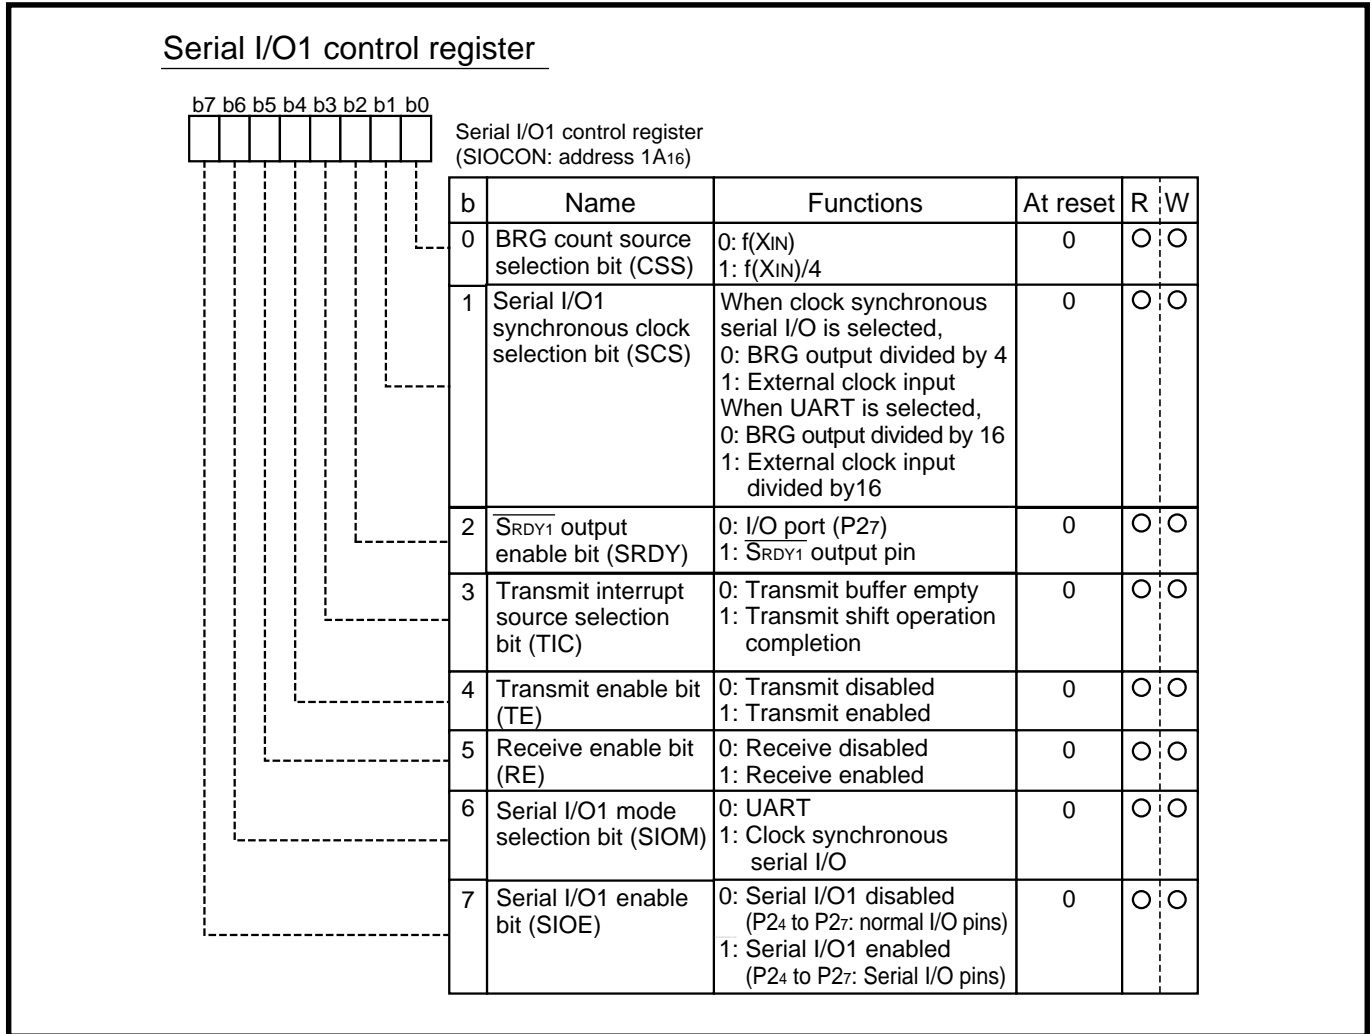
Serial I/O1 control register

b7 b6 b5 b4 b3 b2 b1 b0

Serial I/O1 control register
(SIOCON: address $1A_{16}$)

| b | Name | Functions | At reset | R | W |
|---|---|---|---|---|---|
| 0 | BRG count source selection bit (CSS) | 0: f($X_{IN}$)<br>1: f($X_{IN}$)/4 | 0 | O | O |
| 1 | Serial I/O1 synchronous clock selection bit (SCS) | When clock synchronous serial I/O is selected,<br>0: BRG output divided by 4<br>1: External clock input<br>When UART is selected,<br>0: BRG output divided by 16<br>1: External clock input divided by16 | 0 | O | O |
| 2 | $\overline{S_{RDY1}}$ output enable bit (SRDY) | 0: I/O port ($P2_7$)<br>1: $\overline{S_{RDY1}}$ output pin | 0 | O | O |
| 3 | Transmit interrupt source selection bit (TIC) | 0: Transmit buffer empty<br>1: Transmit shift operation completion | 0 | O | O |
| 4 | Transmit enable bit (TE) | 0: Transmit disabled<br>1: Transmit enabled | 0 | O | O |
| 5 | Receive enable bit (RE) | 0: Receive disabled<br>1: Receive enabled | 0 | O | O |
| 6 | Serial I/O1 mode selection bit (SIOM) | 0: UART<br>1: Clock synchronous serial I/O | 0 | O | O |
| 7 | Serial I/O1 enable bit (SIOE) | 0: Serial I/O1 disabled ($P2_4$ to $P2_7$: normal I/O pins)<br>1: Serial I/O1 enabled ($P2_4$ to $P2_7$: Serial I/O pins) | 0 | O | O |